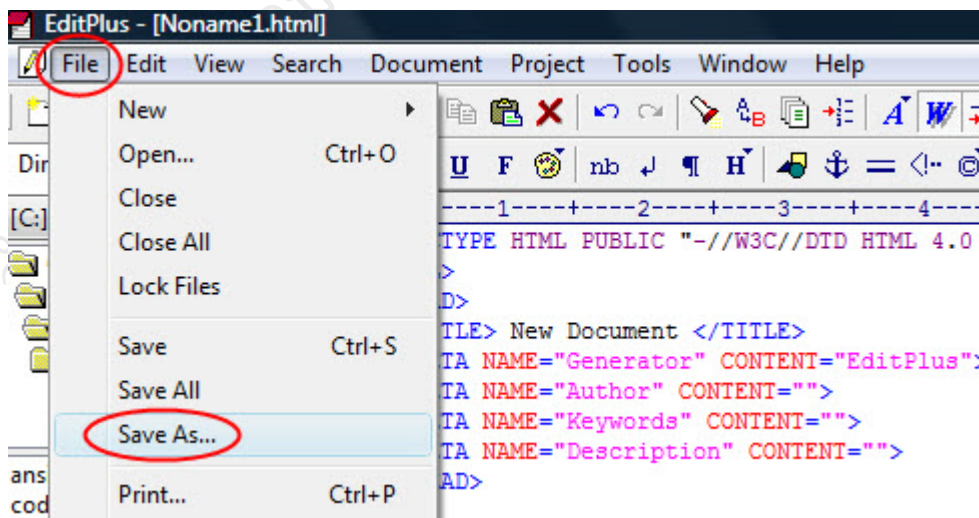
EditPlus - [Noname1.html]

File Edit View Search Document Project Tools Window Help

New
Open... Ctrl+O
Close
Close All
Lock Files
Save Ctrl+S
Save All
Save As...
Print... Ctrl+P

Dir
[C:]
ans
cod

U F nb ¶ H

----1----+----2----+----3----+----4---
TYPE HTML PUBLIC "-//W3C//DTD HTML 4.0
>
D>
TLE> New Document </TITLE>
TA NAME="Generator" CONTENT="EditPlus">
TA NAME="Author" CONTENT="">
TA NAME="Keywords" CONTENT="">
TA NAME="Description" CONTENT="">
AD>